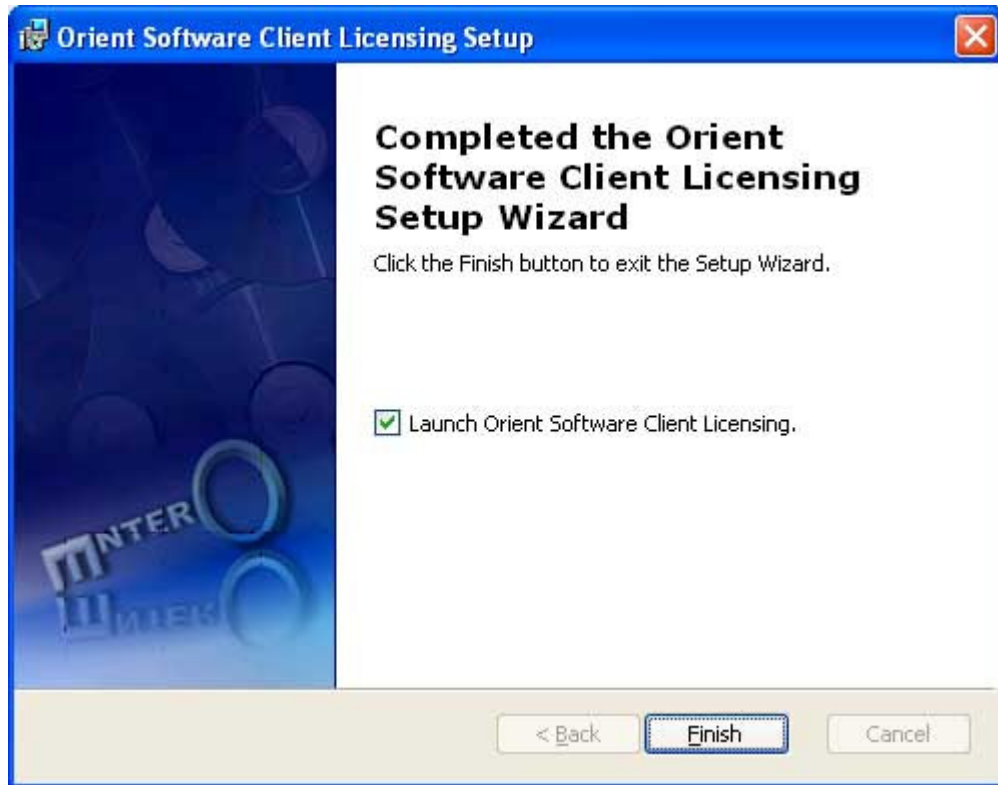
Orient Software Client Licensing Setup

Completed the Orient Software Client Licensing Setup Wizard

Click the Finish button to exit the Setup Wizard.

Launch Orient Software Client Licensing.

INTERO

< Back

Finish

Cancel